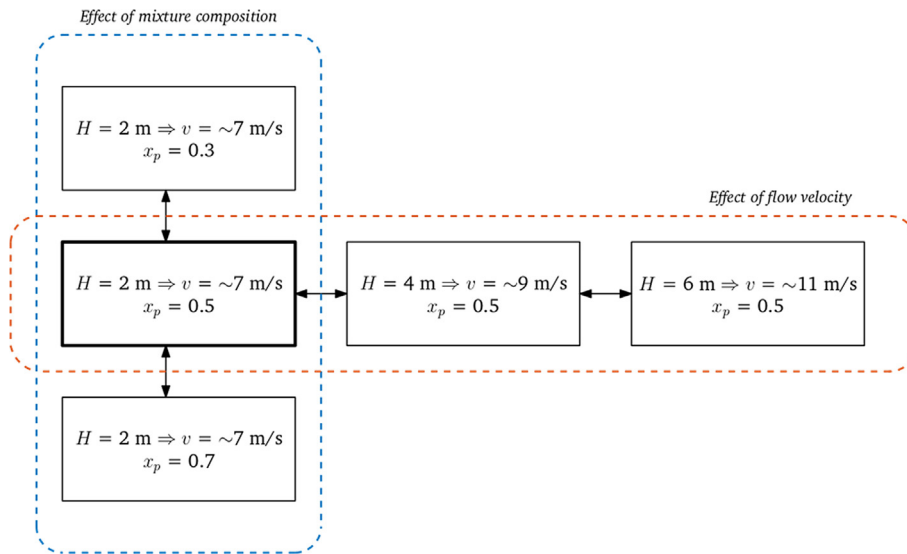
Effect of mixture composition

$H = 2\text{ m} \Rightarrow v = {\sim}7\text{ m/s}$
$x_p = 0.3$

Effect of flow velocity

$H = 2\text{ m} \Rightarrow v = {\sim}7\text{ m/s}$
$x_p = 0.5$

$H = 4\text{ m} \Rightarrow v = {\sim}9\text{ m/s}$
$x_p = 0.5$

$H = 6\text{ m} \Rightarrow v = {\sim}11\text{ m/s}$
$x_p = 0.5$

$H = 2\text{ m} \Rightarrow v = {\sim}7\text{ m/s}$
$x_p = 0.7$